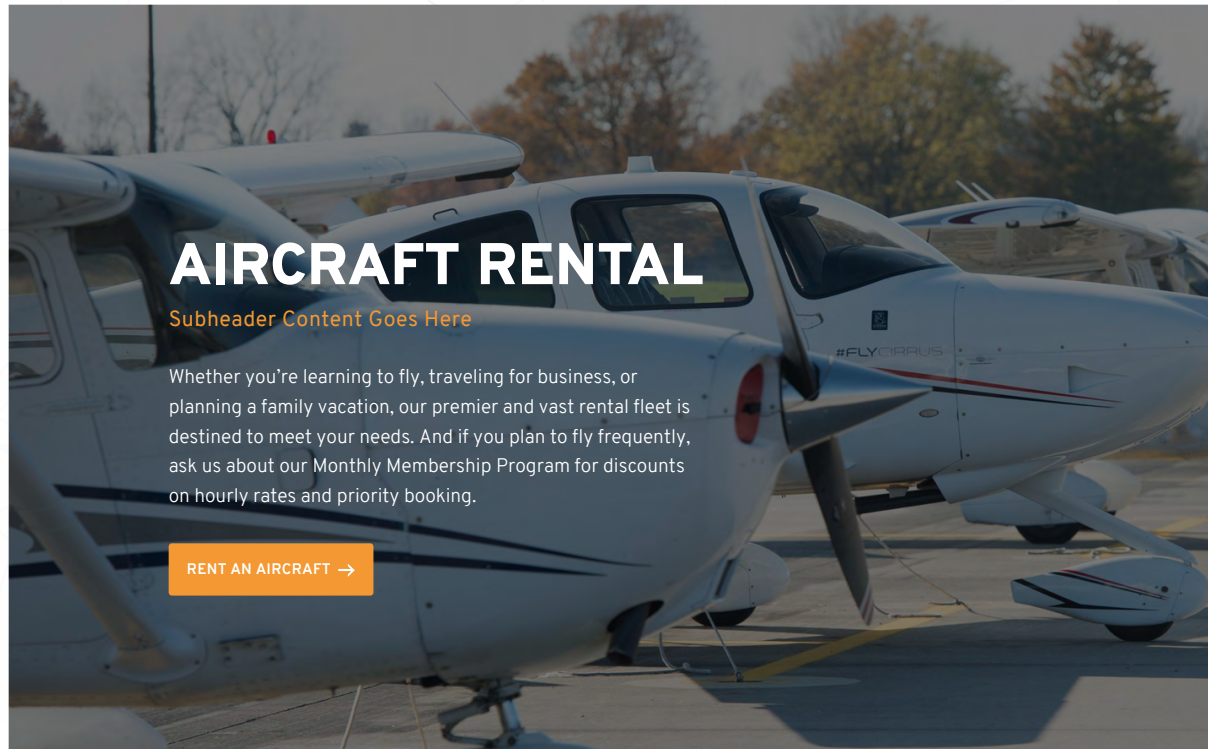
AIRCRAFT RENTAL

Subheader Content Goes Here

Whether you're learning to fly, traveling for business, or planning a family vacation, our premier and vast rental fleet is destined to meet your needs. And if you plan to fly frequently, ask us about our Monthly Membership Program for discounts on hourly rates and priority booking.

RENT AN AIRCRAFT →

#FLYCIRRUS